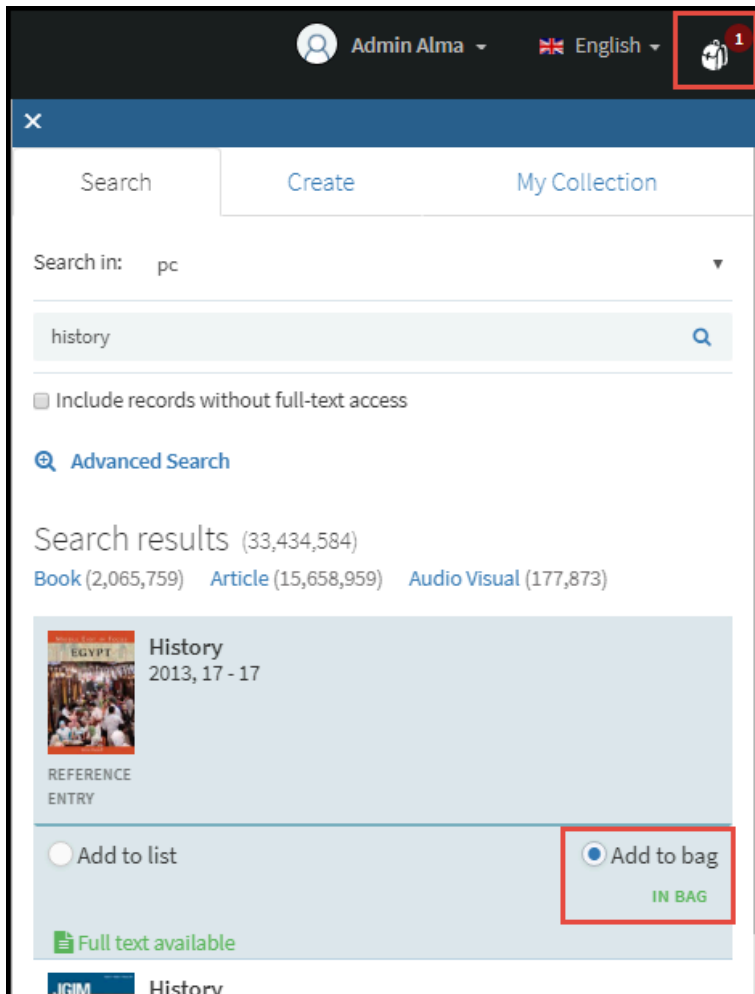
Admin Alma
English
1

Search
Create
My Collection

Search in: pc

history

Include records without full-text access

Advanced Search

Search results (33,434,584)
Book (2,065,759) Article (15,658,959) Audio Visual (177,873)

EGYPT
History
2013, 17 - 17
REFERENCE ENTRY

Add to list
Add to bag
IN BAG

Full text available

History